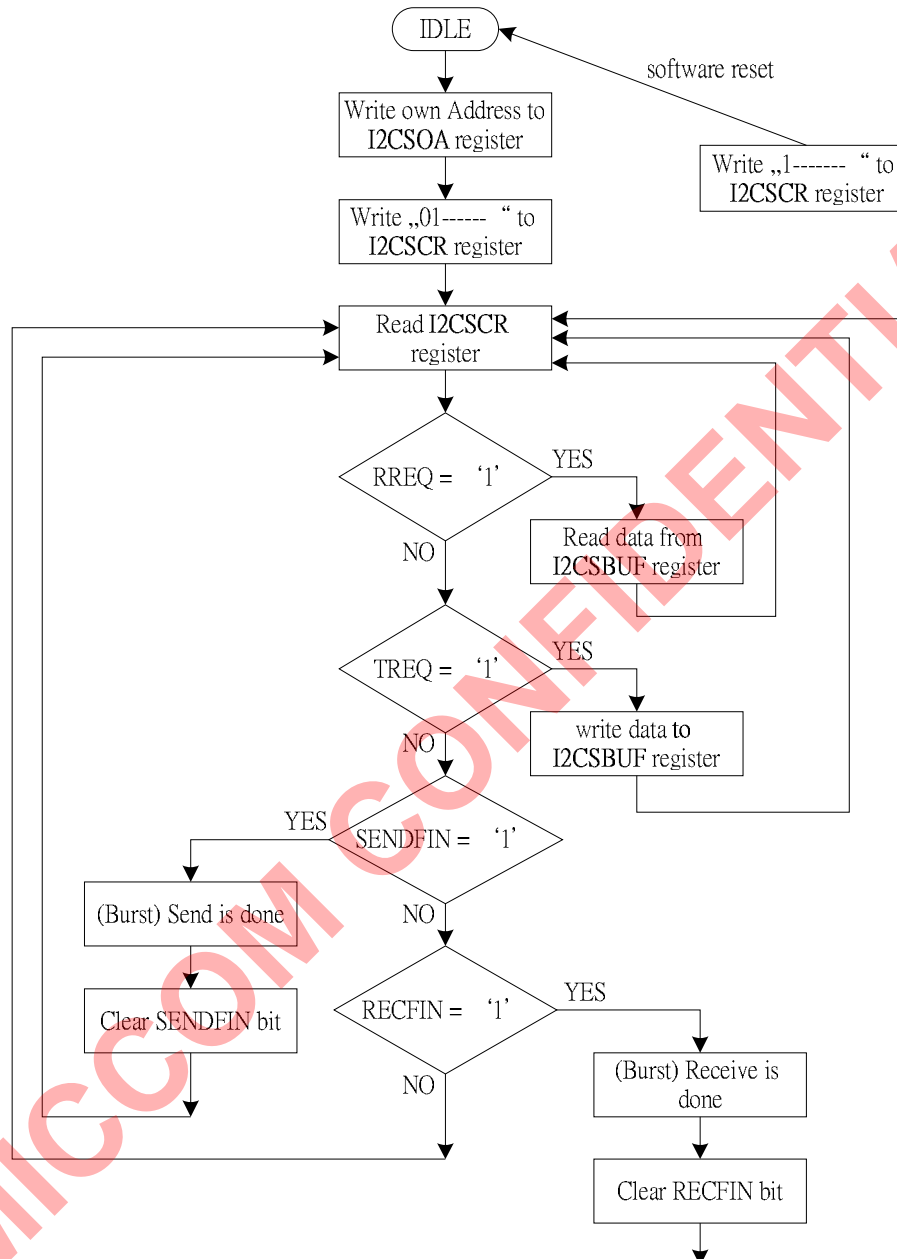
IDLE

software reset

Write own Address to I2CSOA register

Write „1------- “ to I2CSCR register

Write „01------ “ to I2CSCR register

Read I2CSCR register

RREQ = ‘1’

YES

Read data from I2CSBUF register

NO

TREQ = ‘1’

YES

write data to I2CSBUF register

NO

YES

SENDFIN = ‘1’

(Burst) Send is done

NO

Clear SENDFIN bit

RECFIN = ‘1’

YES

NO

(Burst) Receive is done

Clear RECFIN bit

MICCOM CONFIDENTI